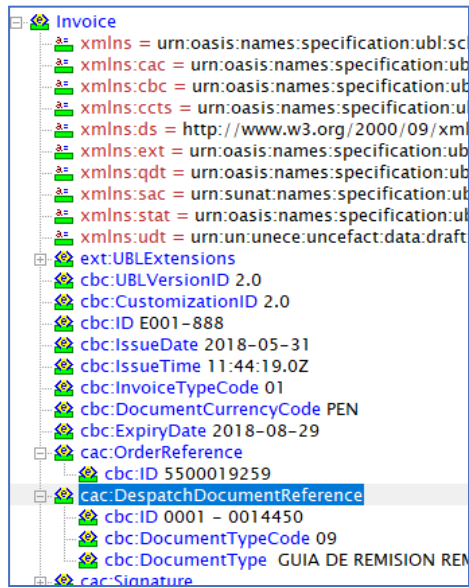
Invoice
xmlns = urn:oasis:names:specification:ubl:sc
xmlns:cac = urn:oasis:names:specification:ub
xmlns:cbc = urn:oasis:names:specification:ub
xmlns:ccts = urn:oasis:names:specification:u
xmlns:ds = http://www.w3.org/2000/09/xml
xmlns:ext = urn:oasis:names:specification:ub
xmlns:qdt = urn:oasis:names:specification:ub
xmlns:sac = urn:sunat:names:specification:ub
xmlns:stat = urn:oasis:names:specification:ub
xmlns:udt = urn:un:unece:uncefact:data:draft
ext:UBLExtensions
cbc:UBLVersionID 2.0
cbc:CustomizationID 2.0
cbc:ID E001-888
cbc:IssueDate 2018-05-31
cbc:IssueTime 11:44:19.0Z
cbc:InvoiceTypeCode 01
cbc:DocumentCurrencyCode PEN
cbc:ExpiryDate 2018-08-29
cac:OrderReference
cbc:ID 5500019259
cac:DespatchDocumentReference
cbc:ID 0001 - 0014450
cbc:DocumentTypeCode 09
cbc:DocumentType GUIA DE REMISION REM
cac:Signature